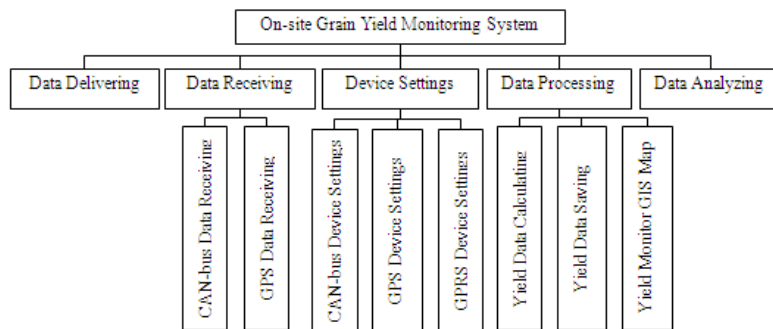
On-site Grain Yield Monitoring System

Data Delivering

Data Receiving

CAN-bus Data Receiving

GPS Data Receiving

Device Settings

CAN-bus Device Settings

GPS Device Settings

GPRS Device Settings

Data Processing

Yield Data Calculating

Yield Data Saving

Yield Monitor GIS Map

Data Analyzing